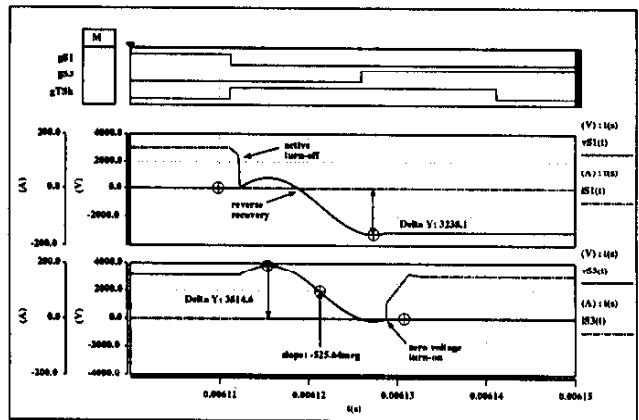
M

gS1
gS3
gT3h

200.0
0.0
-200.0
(A)
4000.0
2000.0
0.0
-2000.0
(V)

active turn-off
reverse recovery
Delta Y: 3236.1

(V) : t(s)
vS1(t)
(A) : t(s)
iS1(t)

200.0
0.0
-200.0
(A)
4000.0
2000.0
0.0
-2000.0
-4000.0
(V)

Delta Y: 3614.6
slope: -525.64meg
zero voltage turn-on

(V) : t(s)
vS3(t)
(A) : t(s)
iS3(t)

0.00611
0.00612
0.00613
0.00614
0.00615
t(s)